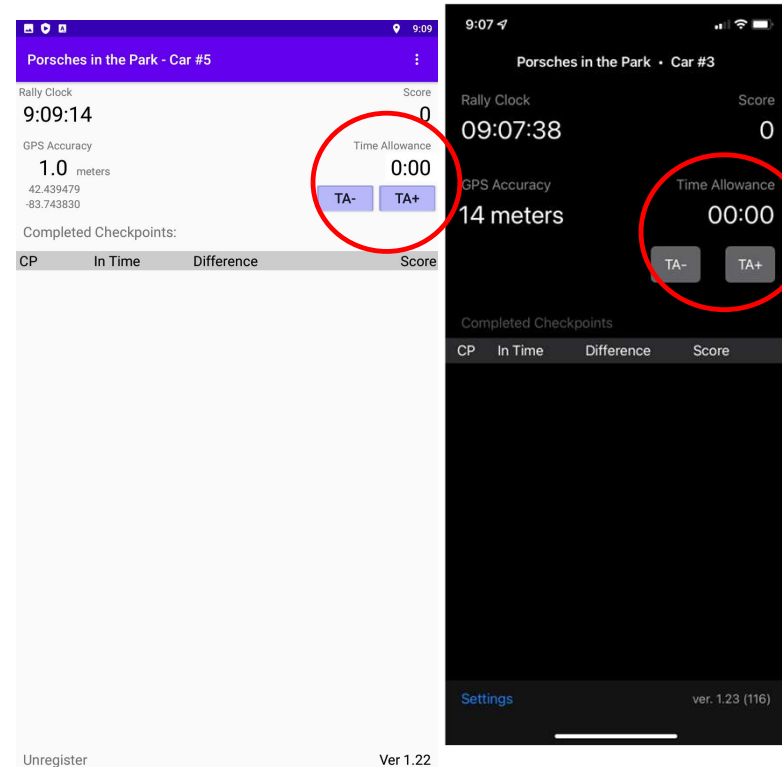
9:09

Porsches in the Park - Car #5

Rally Clock
9:09:14

Score
0

GPS Accuracy
1.0 meters
42.439479
-83.743830

Time Allowance
0:00

TA- TA+

Completed Checkpoints:

| CP | In Time | Difference | Score |
|---|---|---|---|

Unregister
Ver 1.22

9:07

Porsches in the Park • Car #3

Rally Clock
09:07:38

Score
0

GPS Accuracy
14 meters

Time Allowance
00:00

TA- TA+

Completed Checkpoints

| CP | In Time | Difference | Score |
|---|---|---|---|

Settings
ver. 1.23 (116)